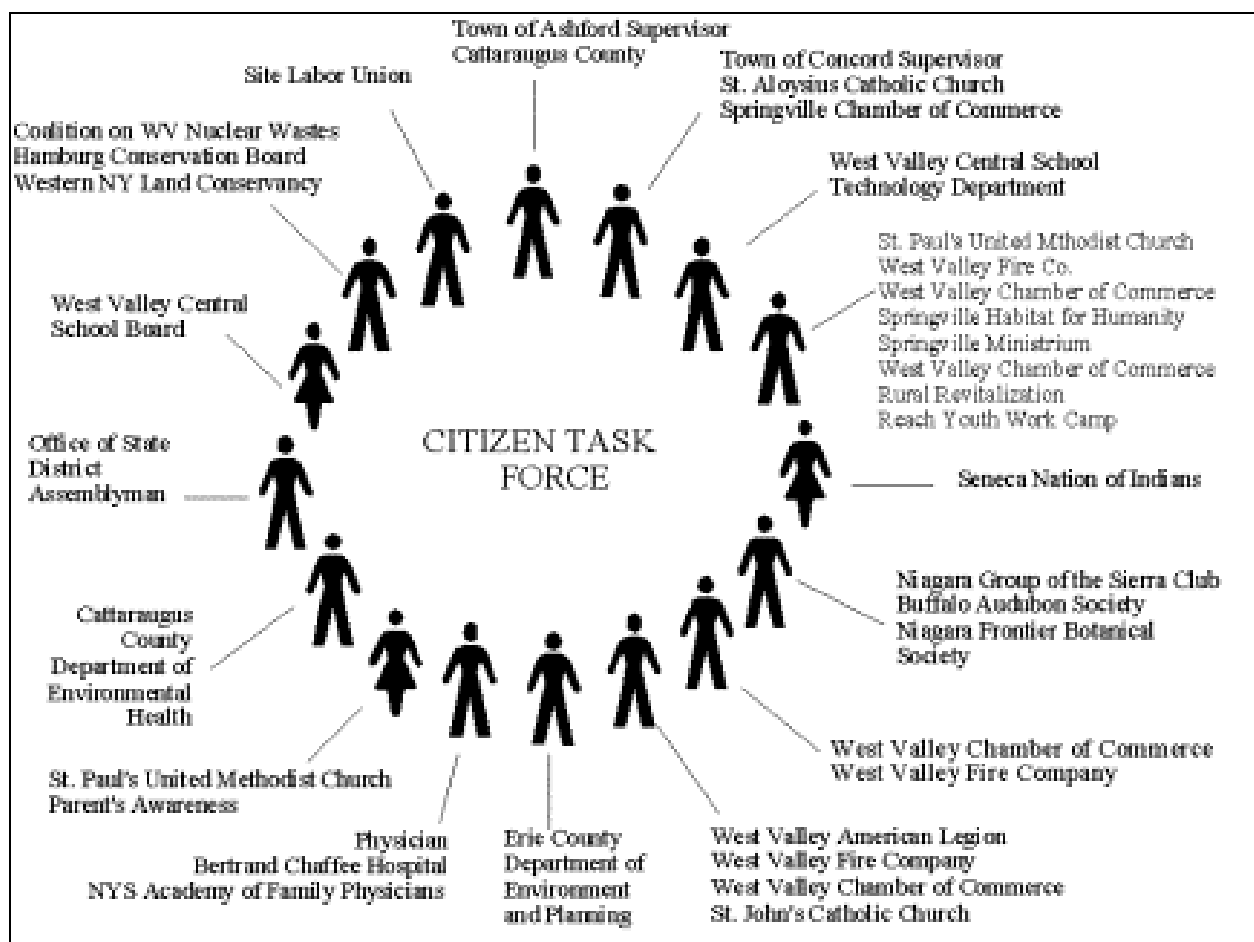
Town of Ashford Supervisor
Cattaraugus County

Site Labor Union

Town of Concord Supervisor
St. Aloysius Catholic Church
Springville Chamber of Commerce

Coalition on WV Nuclear Wastes
Hamburg Conservation Board
Western NY Land Conservancy

West Valley Central School
Technology Department

St. Paul's United Mthodist Church
West Valley Fire Co.
West Valley Chamber of Commerce
Springville Habitat for Humanity
Springville Ministrium
West Valley Chamber of Commerce
Rural Revitalization
Reach Youth Work Camp

West Valley Central
School Board

CITIZEN TASK FORCE

Office of State
District
Assemblyman

Seneca Nation of Indians

Niagara Group of the Sierra Club
Buffalo Audubon Society
Niagara Frontier Botanical
Society

Cattaraugus
County
Department of
Environmental
Health

West Valley Chamber of Commerce
West Valley Fire Company

St. Paul's United Methodist Church
Parent's Awareness

Physician
Bertrand Chaffee Hospital
NYS Academy of Family Physicians

Erie County
Department of
Environment
and Planning

West Valley American Legion
West Valley Fire Company
West Valley Chamber of Commerce
St. John's Catholic Church